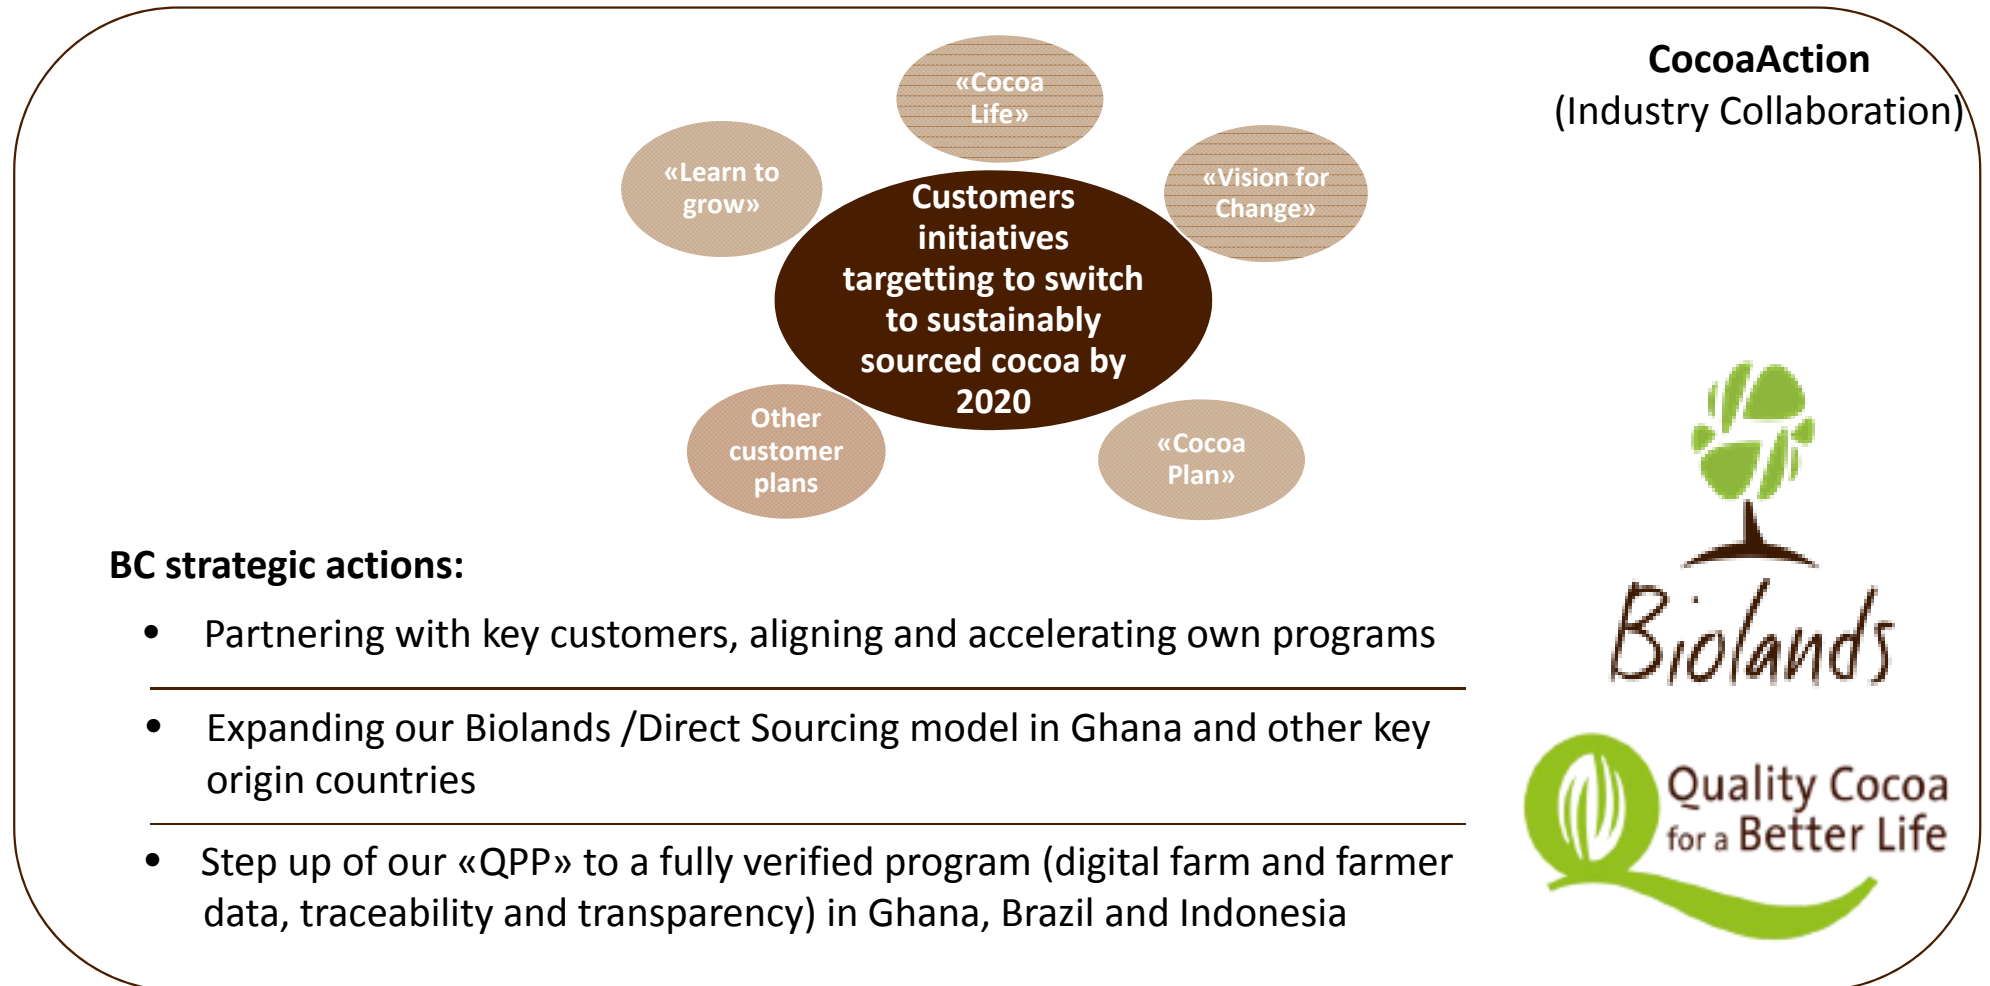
«Cocoa Life»

«Learn to grow»

«Vision for Change»

Customers initiatives targetting to switch to sustainably sourced cocoa by 2020

Other customer plans

«Cocoa Plan»

CocoaAction
(Industry Collaboration)

BC strategic actions:

• Partnering with key customers, aligning and accelerating own programs

• Expanding our Biolands /Direct Sourcing model in Ghana and other key origin countries

• Step up of our «QPP» to a fully verified program (digital farm and farmer data, traceability and transparency) in Ghana, Brazil and Indonesia

Biolands

Quality Cocoa for a Better Life